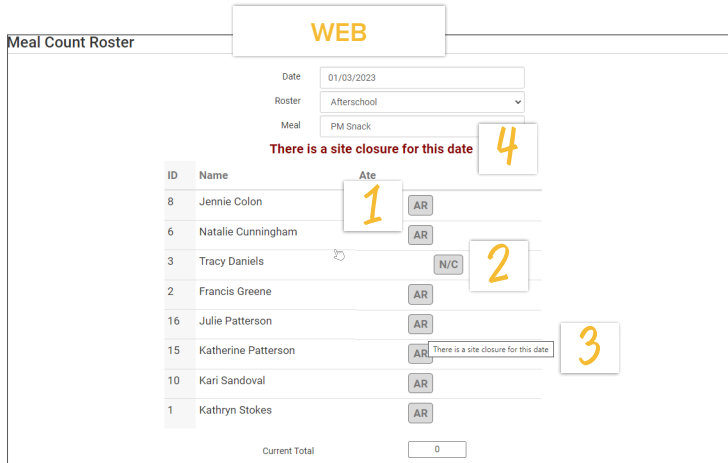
WEB

Meal Count Roster

Date 01/03/2023
Roster Afterschool
Meal PM Snack

4

There is a site closure for this date

| ID | Name | Ate |
|---|---|---|
| 8 | Jennie Colon | AR |
| 6 | Natalie Cunningham | AR |
| 3 | Tracy Daniels | N/C |
| 2 | Francis Greene | AR |
| 16 | Julie Patterson | AR |
| 15 | Katherine Patterson | AR |
| 10 | Kari Sandoval | AR |
| 1 | Kathryn Stokes | AR |

1

2

There is a site closure for this date

3

Current Total 0